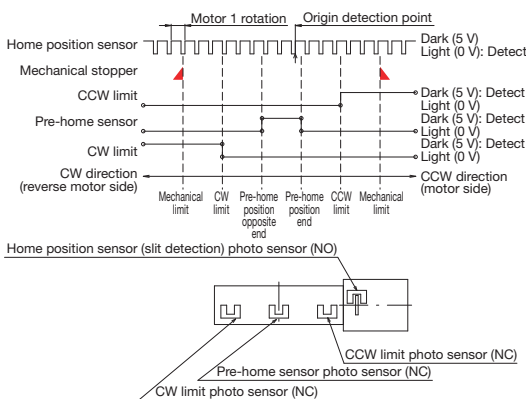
Motor 1 rotation
Origin detection point
Home position sensor
Dark (5 V)
Light (0 V): Detect
Mechanical stopper
CCW limit
Dark (5 V): Detect
Light (0 V)
Pre-home sensor
Dark (5 V): Detect
Light (0 V)
CW limit
Dark (5 V): Detect
Light (0 V)
CW direction (reverse motor side)
CCW direction (motor side)
Mechanical limit
CW limit
Pre-home position opposite end
Pre-home position end
CCW limit
Mechanical limit

Home position sensor (slit detection) photo sensor (NO)
CCW limit photo sensor (NC)
Pre-home sensor photo sensor (NC)
CW limit photo sensor (NC)